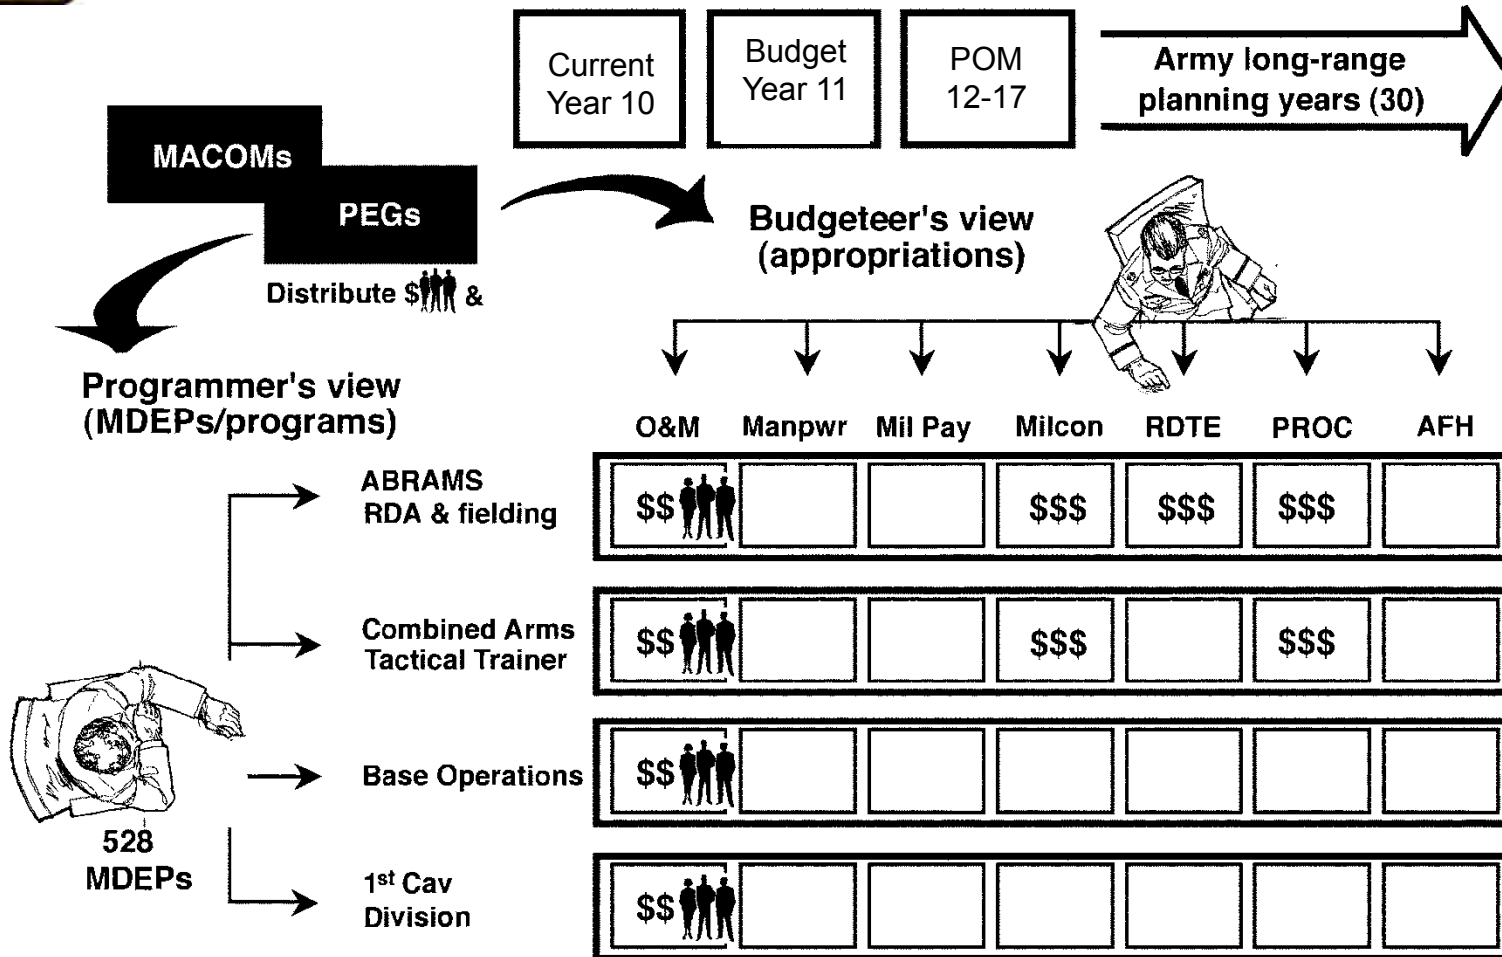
Current Year 10

Budget Year 11

POM 12-17

Army long-range planning years (30)

MACOMs

PEGs

Distribute $ &

Budgeteer's view (appropriations)

Programmer's view (MDEPs/programs)

O&M | Manpwr | Mil Pay | Milcon | RDTE | PROC | AFH

ABRAMS RDA & fielding

| $$ |  |  | $$$ | $$$ | $$$ |  |
|---|---|---|---|---|---|---|

Combined Arms Tactical Trainer

| $$ |  |  | $$$ |  | $$$ |  |
|---|---|---|---|---|---|---|

Base Operations

| $$ |  |  |  |  |  |  |
|---|---|---|---|---|---|---|

528 MDEPs

1$^{st}$ Cav Division

| $$ |  |  |  |  |  |  |
|---|---|---|---|---|---|---|